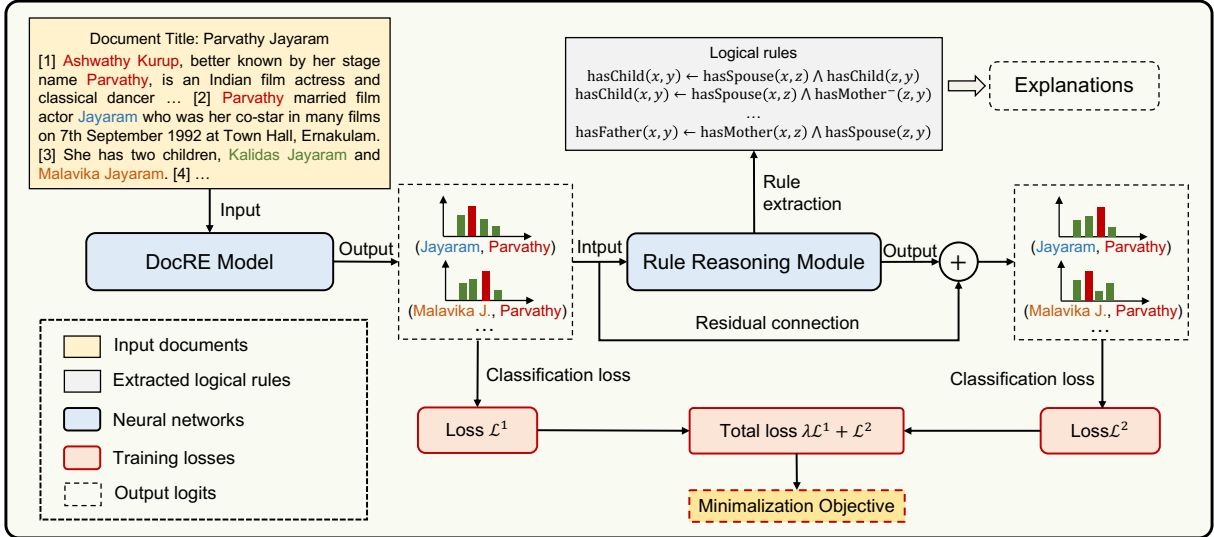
Document Title: Parvathy Jayaram

[1] Ashwathy Kurup, better known by her stage name Parvathy, is an Indian film actress and classical dancer … [2] Parvathy married film actor Jayaram who was her co-star in many films on 7th September 1992 at Town Hall, Ernakulam. [3] She has two children, Kalidas Jayaram and Malavika Jayaram. [4] …

Input

DocRE Model

Output

(Jayaram, Parvathy)

(Malavika J., Parvathy)

…

Logical rules

$\text{hasChild}(x, y) \leftarrow \text{hasSpouse}(x, z) \land \text{hasChild}(z, y)$

$\text{hasChild}(x, y) \leftarrow \text{hasSpouse}(x, z) \land \text{hasMother}^{-}(z, y)$

…

$\text{hasFather}(x, y) \leftarrow \text{hasMother}(x, z) \land \text{hasSpouse}(z, y)$

Explanations

Rule extraction

Intput

Rule Reasoning Module

Output

$+$

Residual connection

(Jayaram, Parvathy)

(Malavika J., Parvathy)

…

Input documents

Extracted logical rules

Neural networks

Training losses

Output logits

Classification loss

Classification loss

Loss $\mathcal{L}^1$

Total loss $\lambda\mathcal{L}^1 + \mathcal{L}^2$

Loss$\mathcal{L}^2$

Minimalization Objective